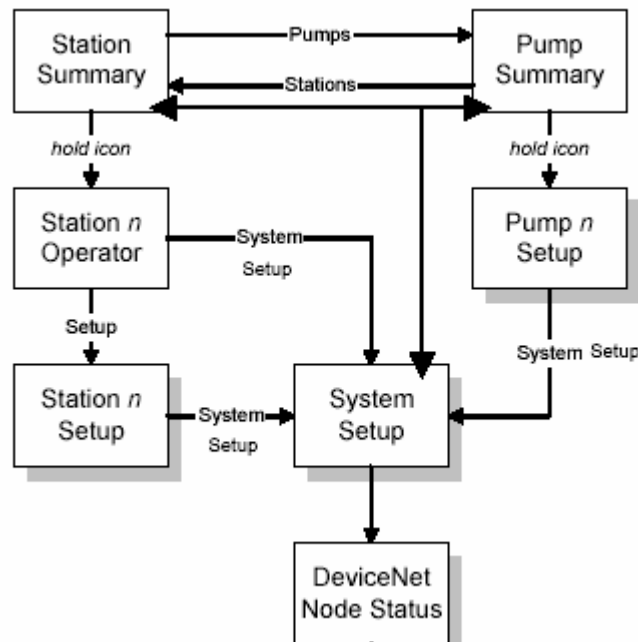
Station Summary

Pumps

Stations

Pump Summary

hold icon

hold icon

Station *n* Operator

System Setup

Pump *n* Setup

Setup

System Setup

Station *n* Setup

System Setup

System Setup

DeviceNet Node Status